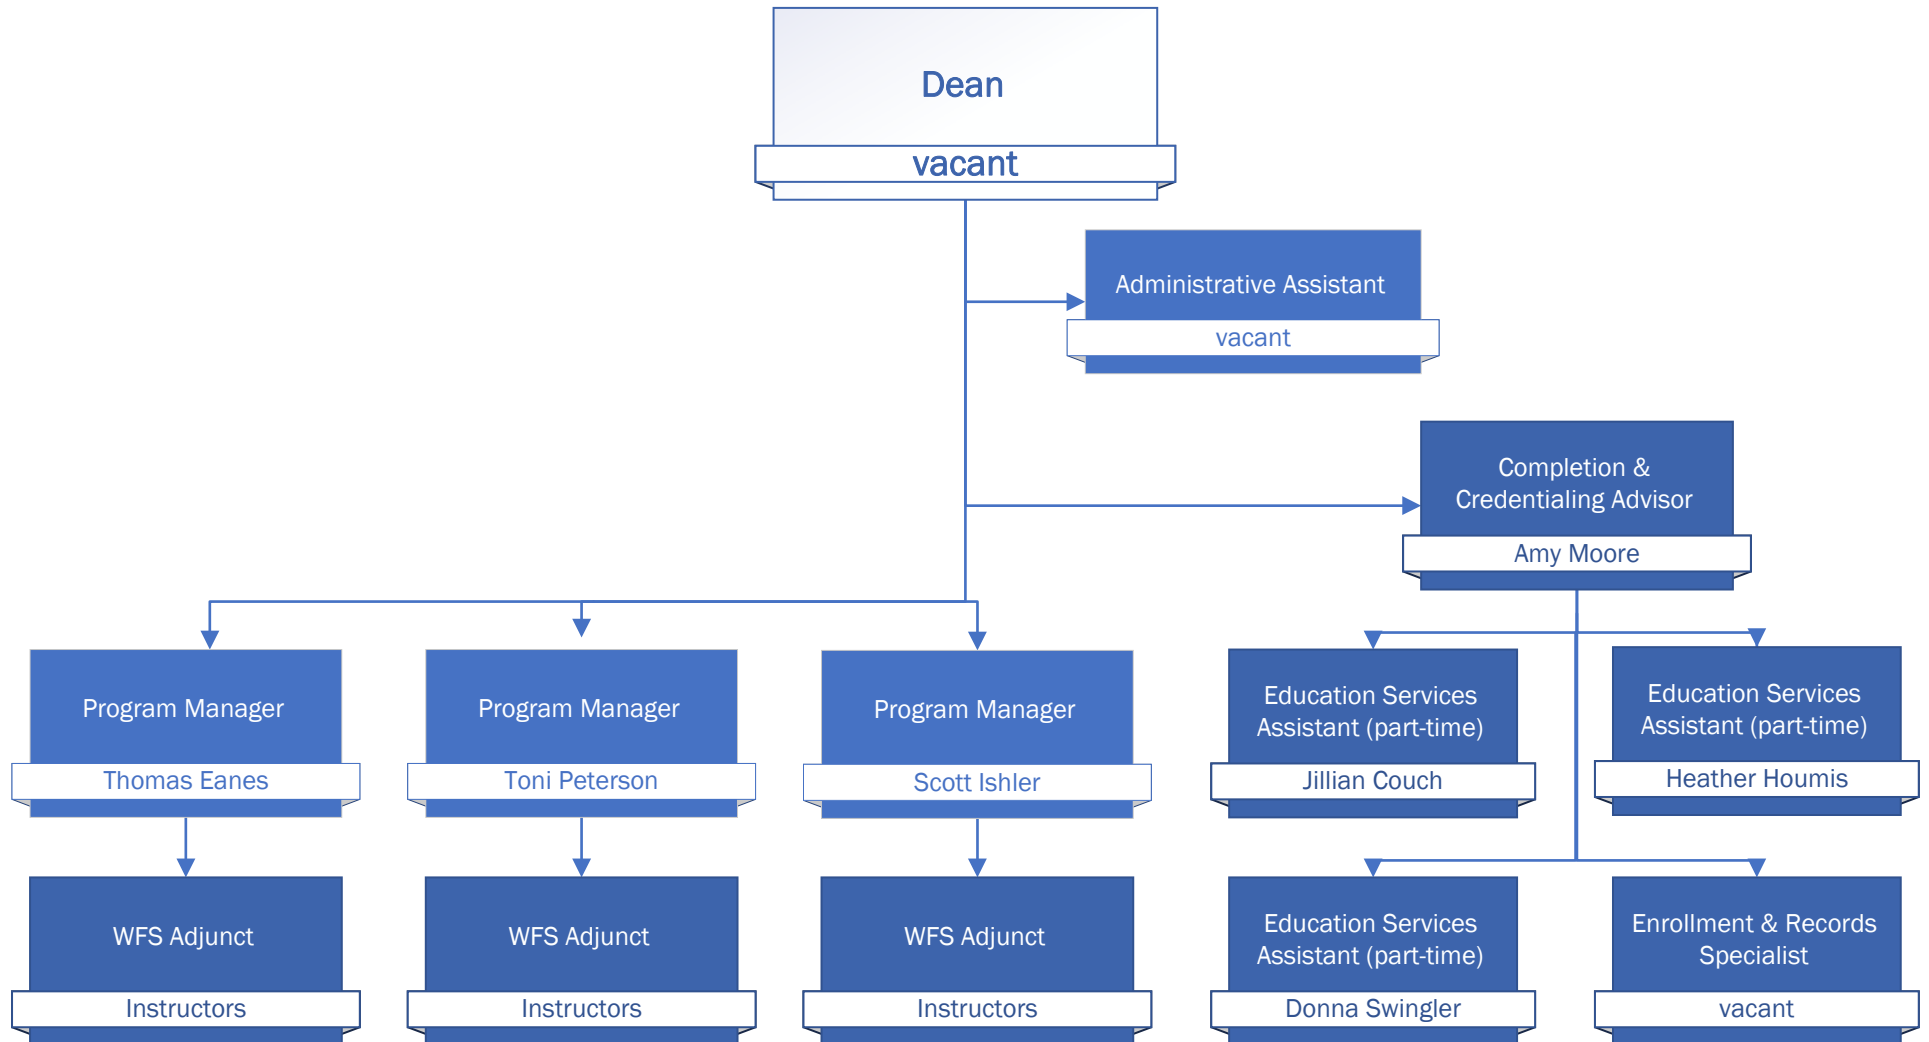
Dean
vacant

Administrative Assistant
vacant

Completion & Credentialing Advisor
Amy Moore

Program Manager
Thomas Eanes

Program Manager
Toni Peterson

Program Manager
Scott Ishler

Education Services Assistant (part-time)
Jillian Couch

Education Services Assistant (part-time)
Heather Houmis

WFS Adjunct
Instructors

WFS Adjunct
Instructors

WFS Adjunct
Instructors

Education Services Assistant (part-time)
Donna Swingler

Enrollment & Records Specialist
vacant